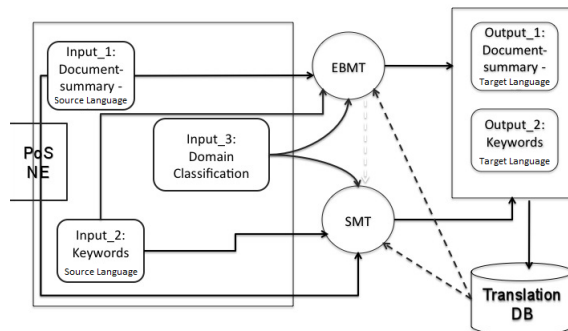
Input_1:
Document-summary -
Source Language

PoS
NE

Input_3:
Domain
Classification

Input_2:
Keywords
Source Language

EBMT

SMT

Output_1:
Document-summary -
Target Language

Output_2:
Keywords
Target Language

Translation
DB